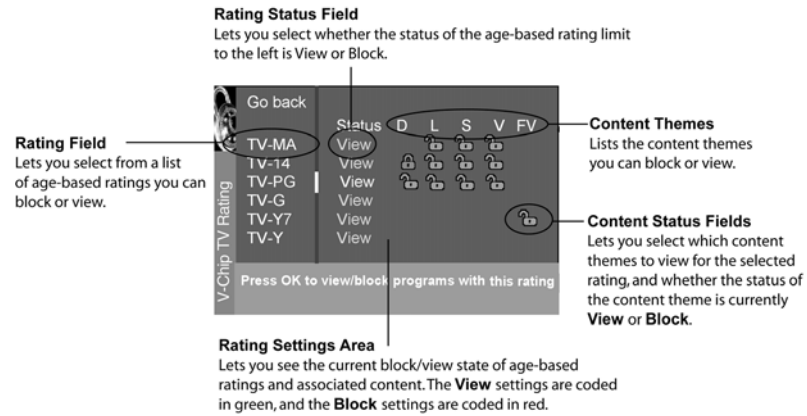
**Rating Status Field**
Lets you select whether the status of the age-based rating limit to the left is View or Block.

**Rating Field**
Lets you select from a list of age-based ratings you can block or view.

Go back

Status D L S V FV

TV-MA View
TV-14 View
TV-PG View
TV-G View
TV-Y7 View
TV-Y View

V-Chip TV Rating

Press OK to view/block programs with this rating

**Content Themes**
Lists the content themes you can block or view.

**Content Status Fields**
Lets you select which content themes to view for the selected rating, and whether the status of the content theme is currently **View** or **Block**.

**Rating Settings Area**
Lets you see the current block/view state of age-based ratings and associated content. The **View** settings are coded in green, and the **Block** settings are coded in red.